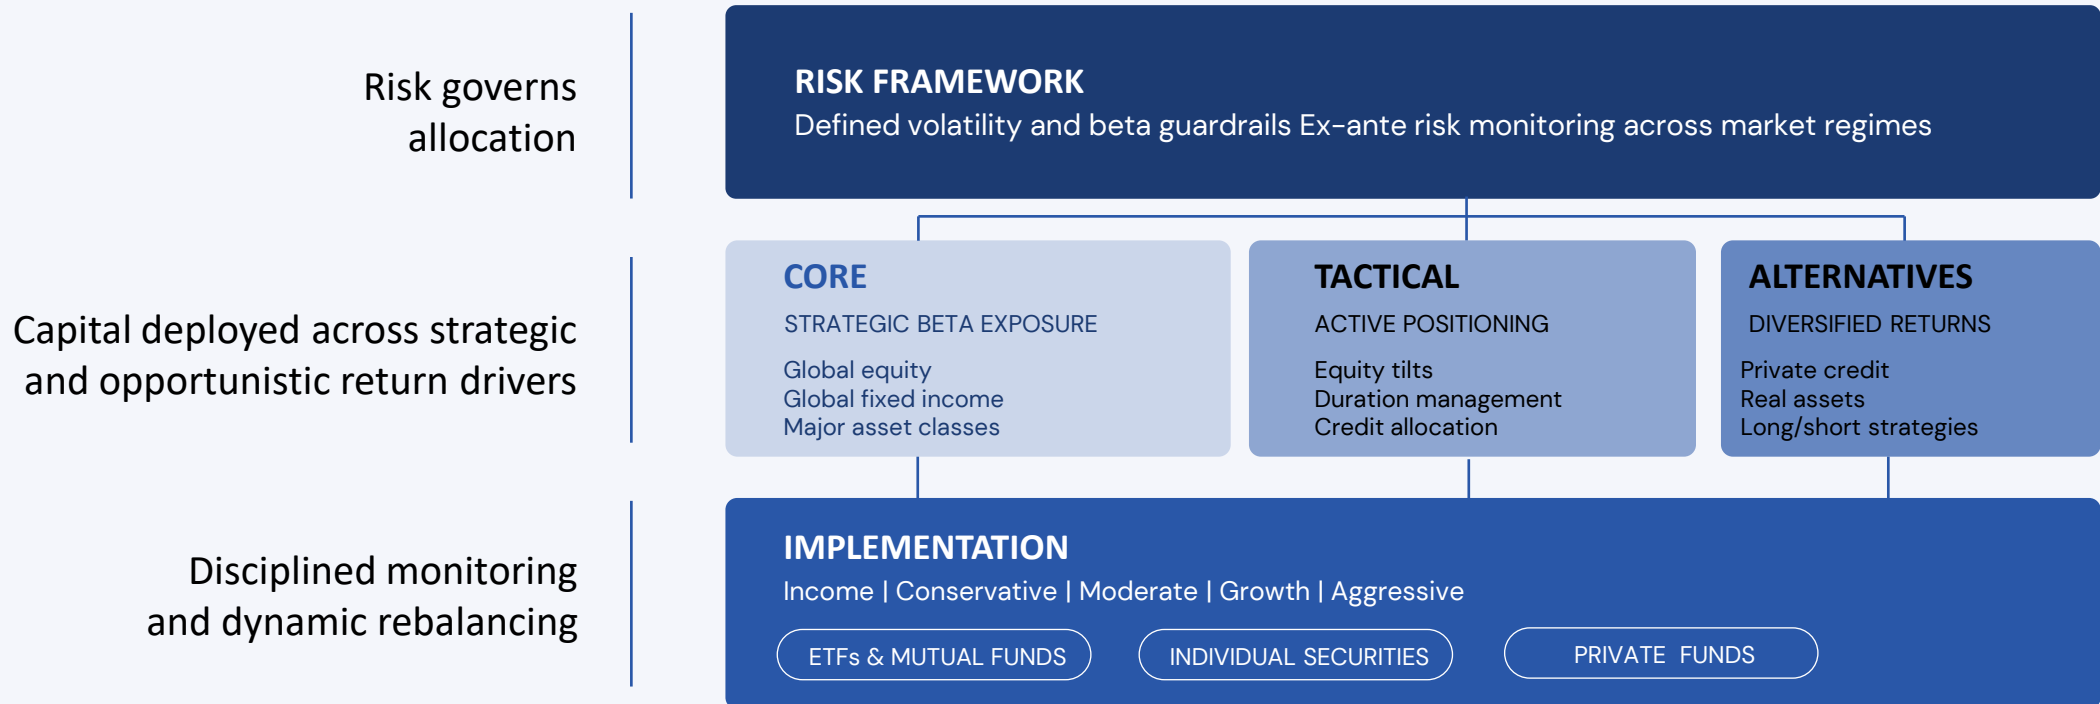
Risk governs allocation

RISK FRAMEWORK
Defined volatility and beta guardrails Ex-ante risk monitoring across market regimes

Capital deployed across strategic and opportunistic return drivers

CORE
STRATEGIC BETA EXPOSURE
Global equity
Global fixed income
Major asset classes

TACTICAL
ACTIVE POSITIONING
Equity tilts
Duration management
Credit allocation

ALTERNATIVES
DIVERSIFIED RETURNS
Private credit
Real assets
Long/short strategies

Disciplined monitoring and dynamic rebalancing

IMPLEMENTATION
Income | Conservative | Moderate | Growth | Aggressive

ETFs & MUTUAL FUNDS
INDIVIDUAL SECURITIES
PRIVATE FUNDS